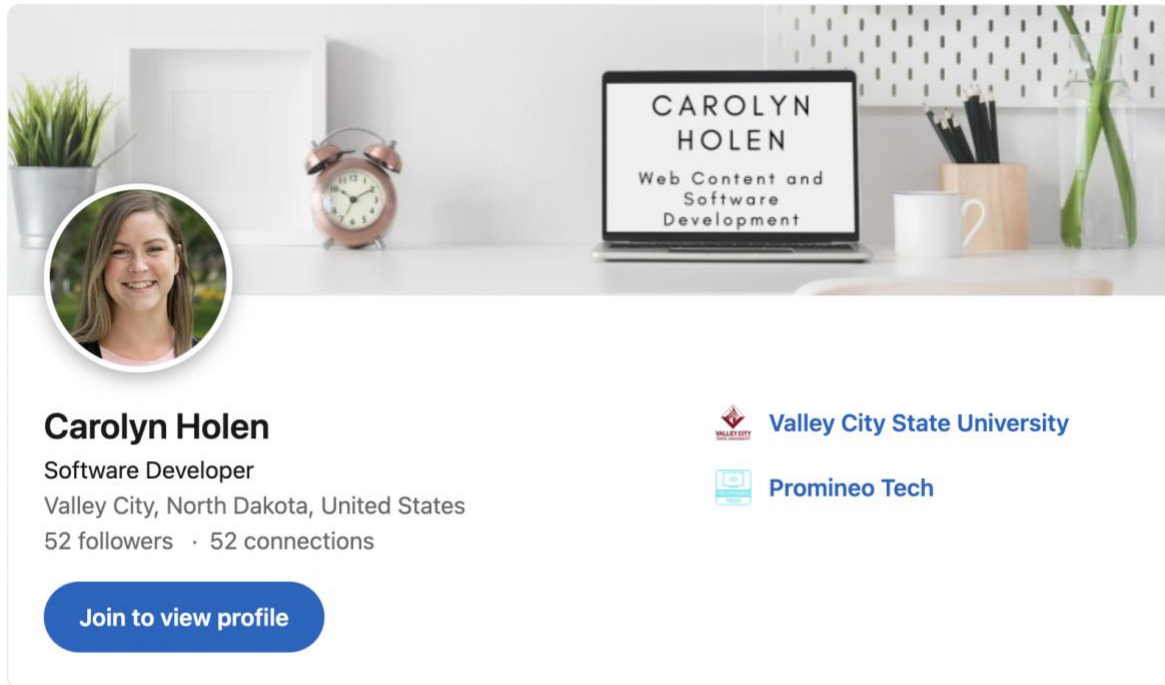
CAROLYN HOLEN
Web Content and Software Development

Carolyn Holen
Software Developer
Valley City, North Dakota, United States
52 followers · 52 connections

Join to view profile

VALLEY CITY
Valley City State University

PROMINEO TECH
Promineo Tech